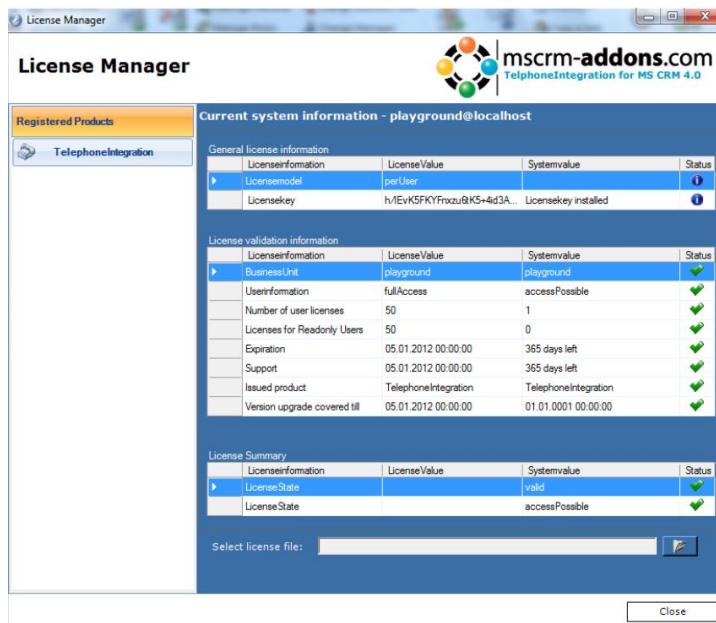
License Manager

License Manager

mscrm-addons.com
TelephoneIntegration for MS CRM 4.0

Registered Products

TelephoneIntegration

Current system information - playground@localhost

General license information

| Licenseinformation | LicenseValue | Systemvalue | Status |
|---|---|---|---|
| Licensemodel | perUser | | |
| Licensekey | h/lEvK5FKYFnxzu6tK5+4id3A... | Licensekey installed | |

License validation information

| Licenseinformation | LicenseValue | Systemvalue | Status |
|---|---|---|---|
| BusinessUnit | playground | playground | |
| Userinformation | fullAccess | accessPossible | |
| Number of user licenses | 50 | 1 | |
| Licenses for Readonly Users | 50 | 0 | |
| Expiration | 05.01.2012 00:00:00 | 365 days left | |
| Support | 05.01.2012 00:00:00 | 365 days left | |
| Issued product | TelephoneIntegration | TelephoneIntegration | |
| Version upgrade covered till | 05.01.2012 00:00:00 | 01.01.0001 00:00:00 | |

License Summary

| Licenseinformation | LicenseValue | Systemvalue | Status |
|---|---|---|---|
| LicenseState | | valid | |
| LicenseState | | accessPossible | |

Select license file:

Close